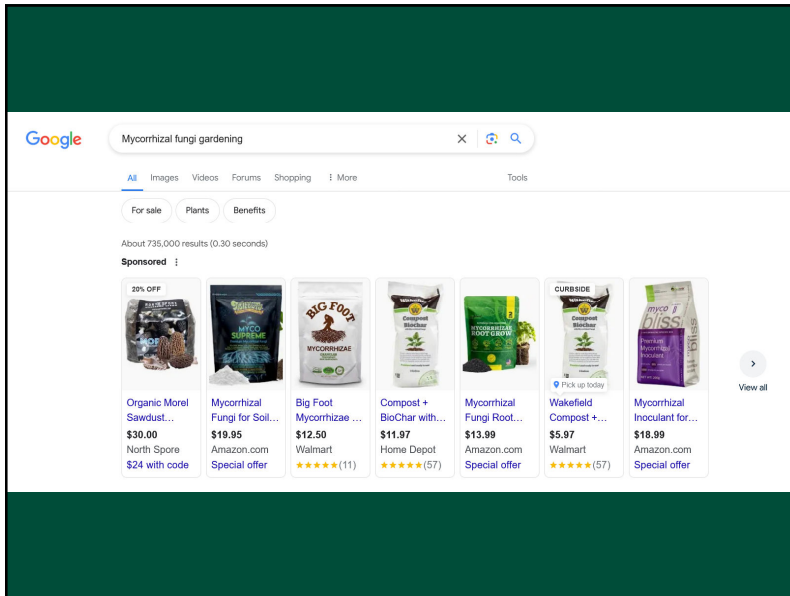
Google

Mycorrhizal fungi gardening

All Images Videos Forums Shopping ⋮ More Tools

For sale Plants Benefits

About 735,000 results (0.30 seconds)

Sponsored ⋮

20% OFF
Organic Morel Sawdust...
$30.00
North Spore
$24 with code

MYCO SUPREME
Mycorrhizal Fungi for Soil...
$19.95
Amazon.com
Special offer

BIG FOOT
MYCORRHIZAE
Big Foot Mycorrhizae ...
$12.50
Walmart
★★★★★(11)

Compost Biochar
Compost + BioChar with...
$11.97
Home Depot
★★★★★(57)

MYCORRHIZAL ROOT GROW
Mycorrhizal Fungi Root...
$13.99
Amazon.com
Special offer

CURBSIDE
Compost Biochar
Pick up today
Wakefield Compost +...
$5.97
Walmart
★★★★★(57)

myco bliss
Premium Mycorrhizal Inoculant
Mycorrhizal Inoculant for...
$18.99
Amazon.com
Special offer

View all